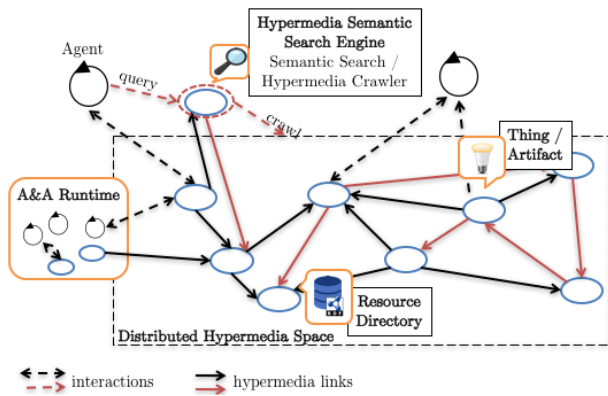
Hypermedia Semantic Search Engine
Semantic Search / Hypermedia Crawler

Agent

query

crawl

Thing / Artifact

A&A Runtime

Resource Directory

Distributed Hypermedia Space

interactions

hypermedia links